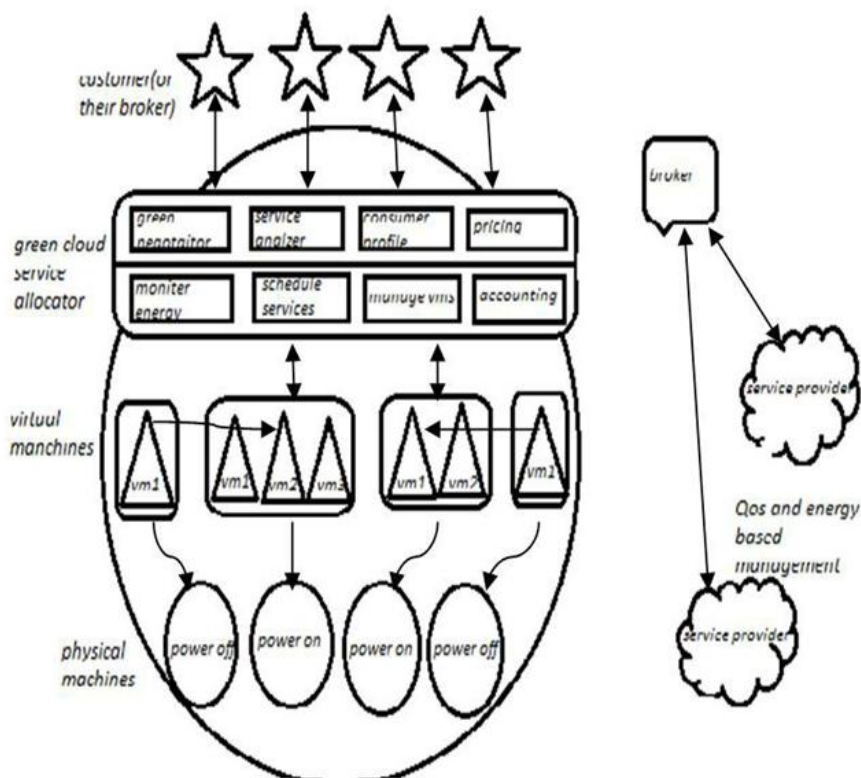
customer(or their broker)

green cloud service allocator

green negotaitor

service analizer

consumer profile

pricing

moniter energy

schedule services

manage vms

accounting

virtual manchines

vm1

vm1

vm2

vm3

vm1

vm2

vm1

physical machines

power off

power on

power on

power off

broker

service provider

Qos and energy based management

service provider